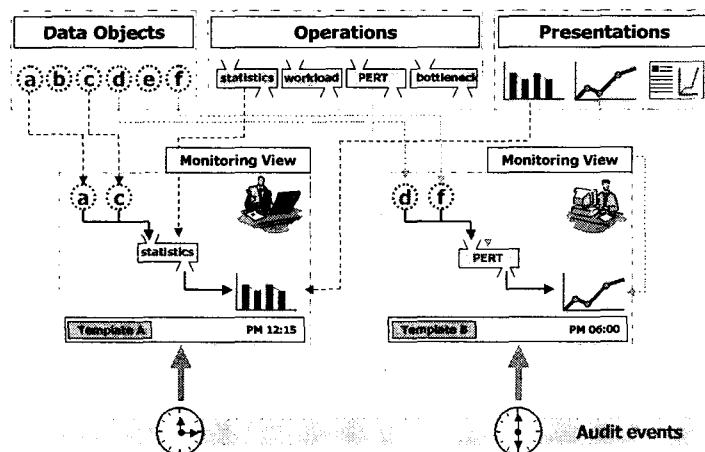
Data Objects

Operations

Presentations

a b c d e f

statistics workload PERT bottleneck

Monitoring View

a c

statistics

Template A PM 12:15

Monitoring View

d f

PERT

Template B PM 06:00

Audit events